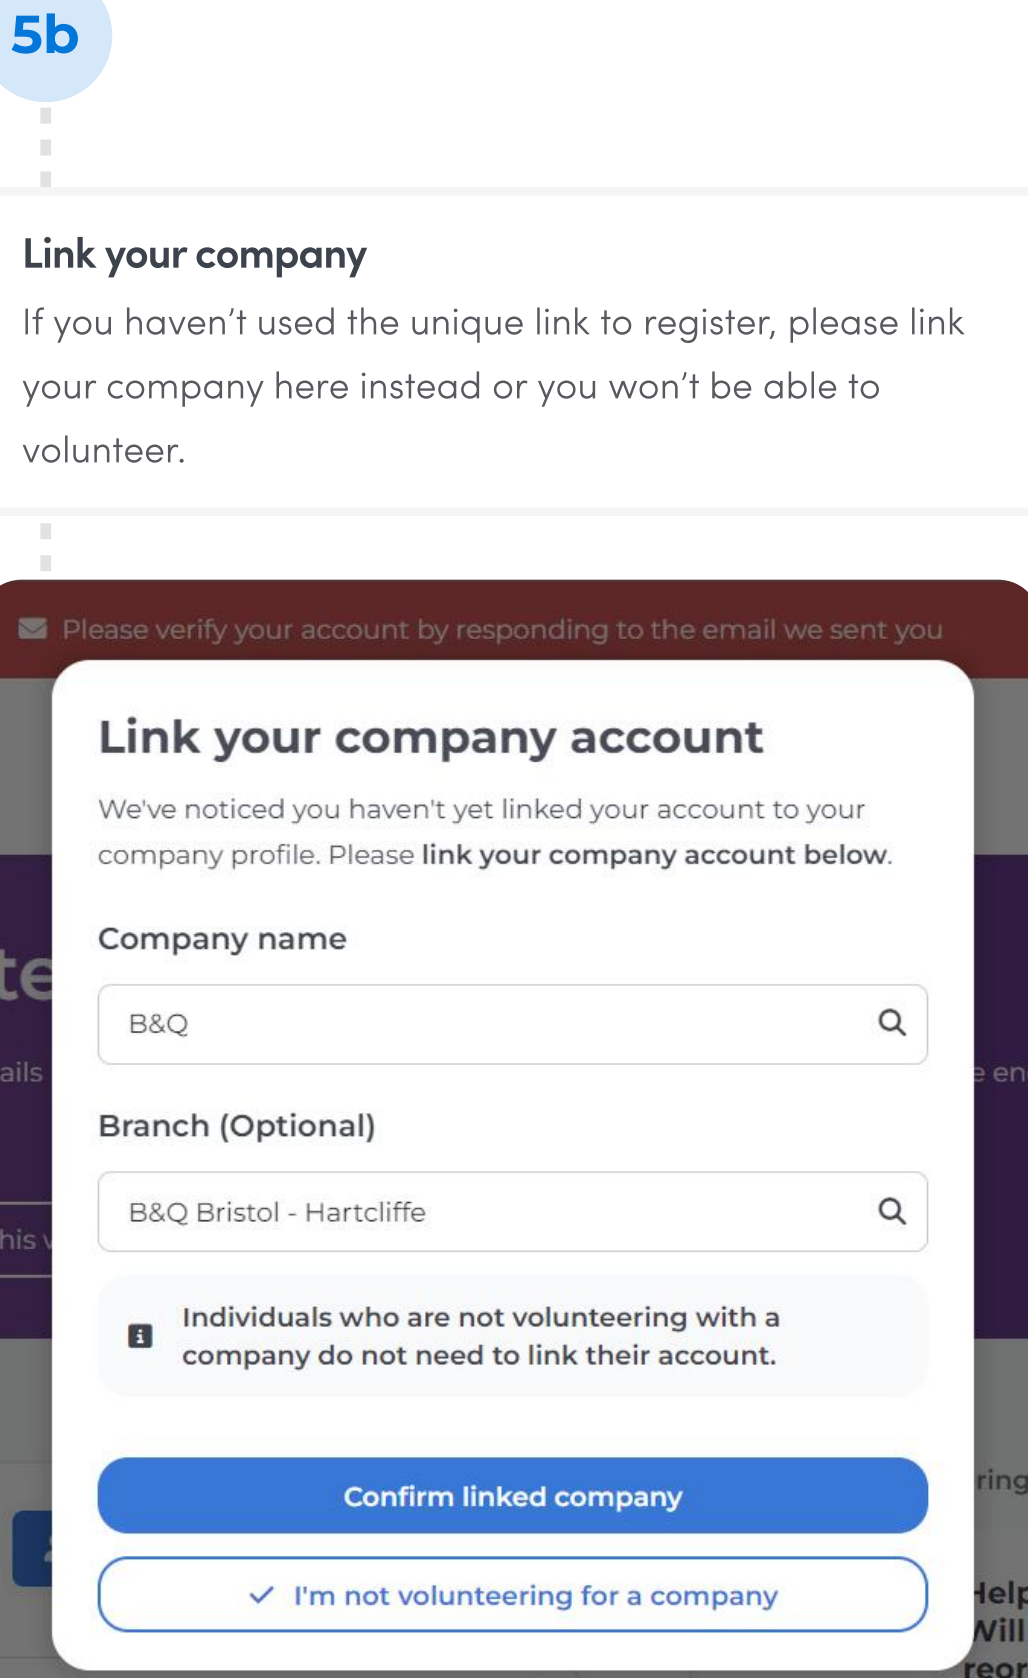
5b

Link your company

If you haven't used the unique link to register, please link your company here instead or you won't be able to volunteer.

Please verify your account by responding to the email we sent you

Link your company account

We've noticed you haven't yet linked your account to your company profile. Please link your company account below.

Company name

B&Q

Branch (Optional)

B&Q Bristol - Hartcliffe

Individuals who are not volunteering with a company do not need to link their account.

Confirm linked company

I'm not volunteering for a company